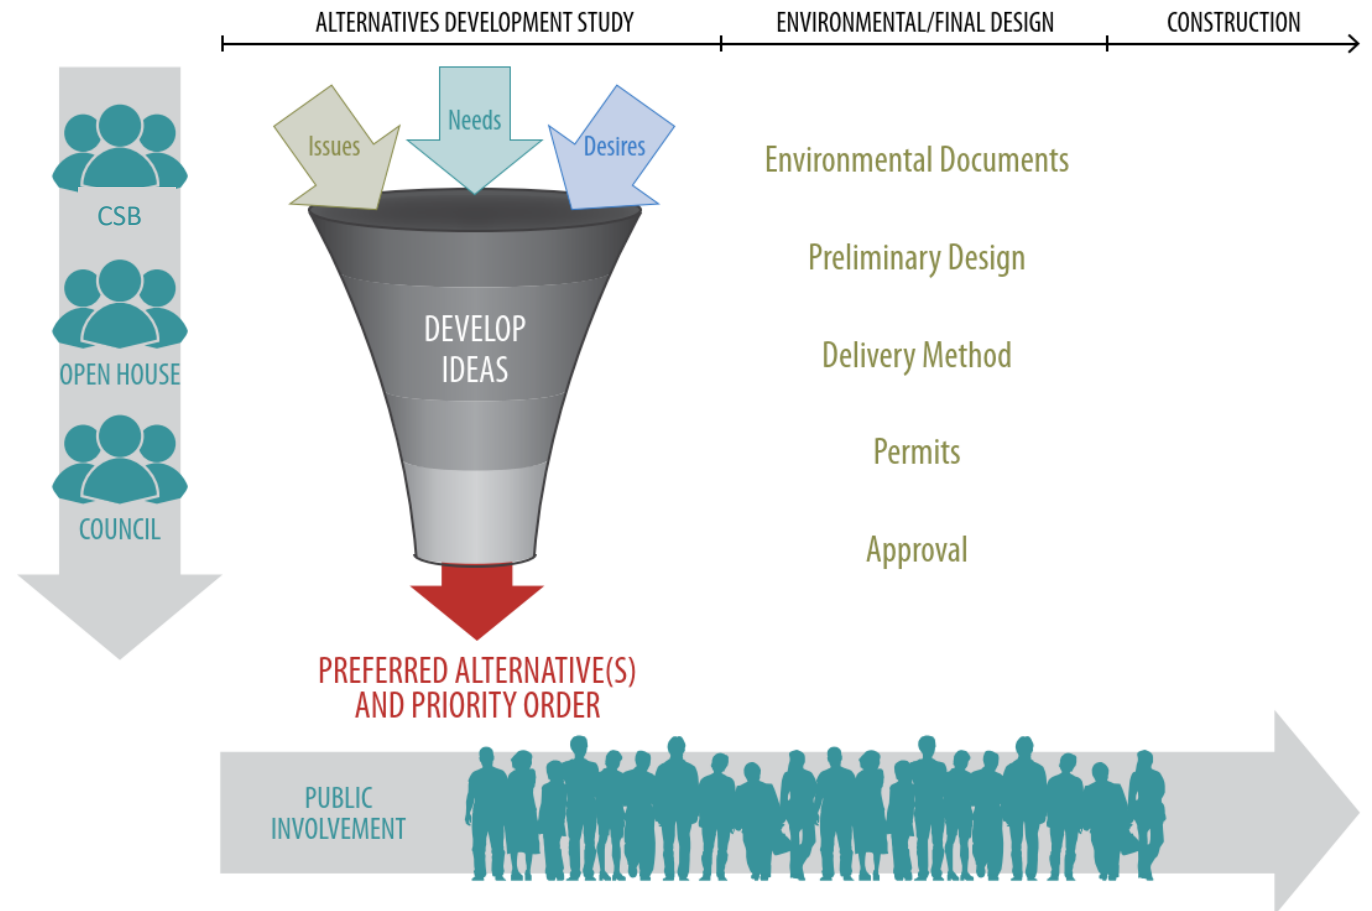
ALTERNATIVES DEVELOPMENT STUDY
ENVIRONMENTAL/FINAL DESIGN
CONSTRUCTION

CSB
OPEN HOUSE
COUNCIL

Issues
Needs
Desires

DEVELOP IDEAS

PREFERRED ALTERNATIVE(S) AND PRIORITY ORDER

Environmental Documents
Preliminary Design
Delivery Method
Permits
Approval

PUBLIC INVOLVEMENT